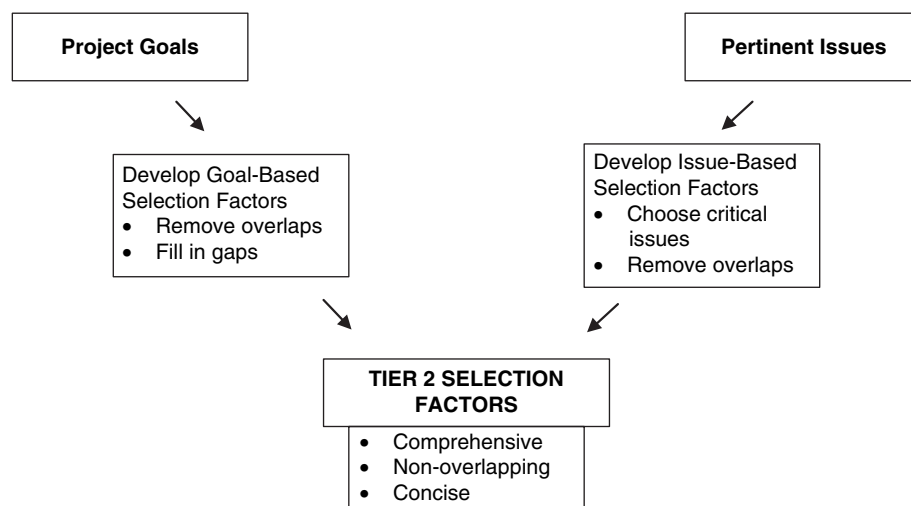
**Project Goals**

**Pertinent Issues**

Develop Goal-Based Selection Factors
- Remove overlaps
- Fill in gaps

Develop Issue-Based Selection Factors
- Choose critical issues
- Remove overlaps

**TIER 2 SELECTION FACTORS**
- Comprehensive
- Non-overlapping
- Concise